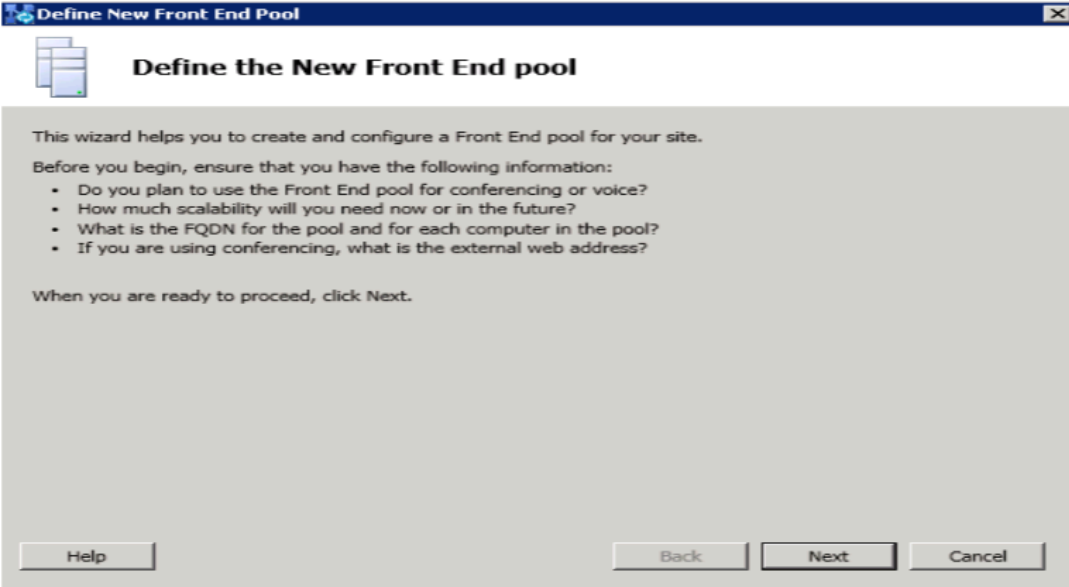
Define New Front End Pool

Define the New Front End pool

This wizard helps you to create and configure a Front End pool for your site.

Before you begin, ensure that you have the following information:
• Do you plan to use the Front End pool for conferencing or voice?
• How much scalability will you need now or in the future?
• What is the FQDN for the pool and for each computer in the pool?
• If you are using conferencing, what is the external web address?

When you are ready to proceed, click Next.

Help Back Next Cancel